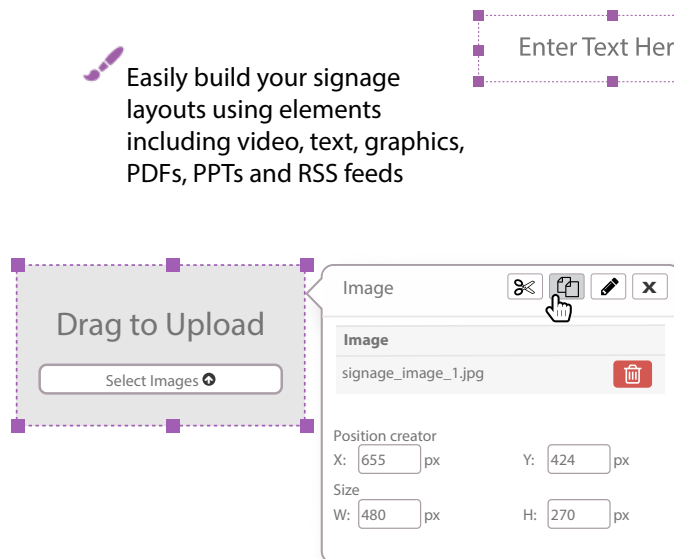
Enter Text Her

Easily build your signage layouts using elements including video, text, graphics, PDFs, PPTs and RSS feeds

Drag to Upload

Select Images

Image

Image

signage_image_1.jpg

Position creator

X: 655 px

Y: 424 px

Size

W: 480 px

H: 270 px